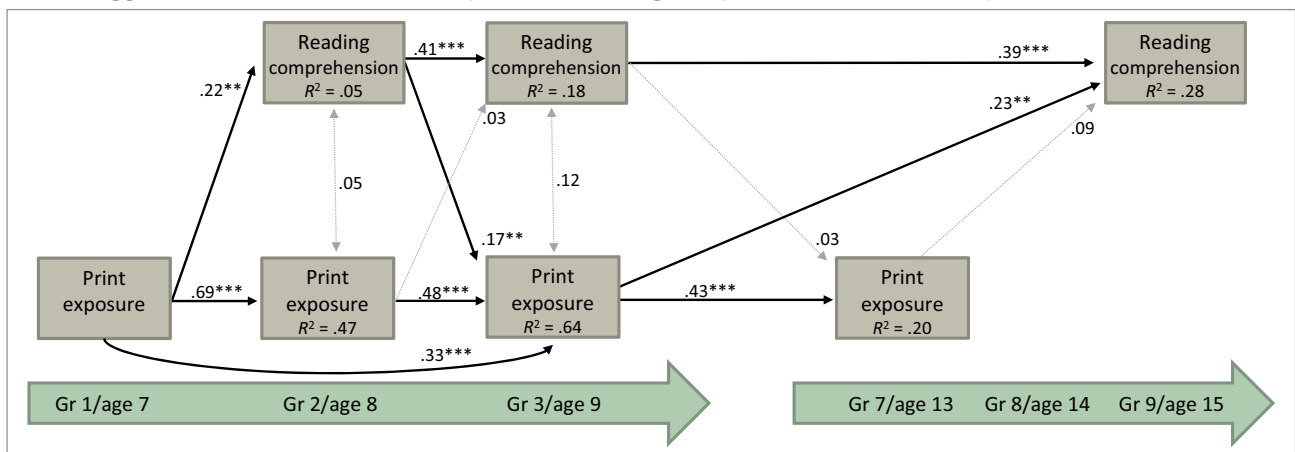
Reading comprehension
$R^2$ = .05

.41***

Reading comprehension
$R^2$ = .18

.39***

Reading comprehension
$R^2$ = .28

.22**

.03

.23**

.09

.05

.12

.17**

.03

Print exposure

.69***

Print exposure
$R^2$ = .47

.48***

Print exposure
$R^2$ = .64

.43***

Print exposure
$R^2$ = .20

.33***

Gr 1/age 7 Gr 2/age 8 Gr 3/age 9

Gr 7/age 13 Gr 8/age 14 Gr 9/age 15